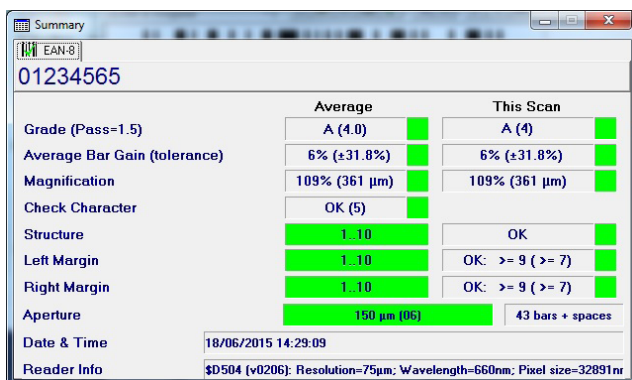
Summary

EAN-8

01234565

| | Average | This Scan |
|---|---|---|
| Grade (Pass=1.5) | A (4.0) | A (4) |
| Average Bar Gain (tolerance) | 6% (±31.8%) | 6% (±31.8%) |
| Magnification | 109% (361 µm) | 109% (361 µm) |
| Check Character | OK (5) | |
| Structure | 1..10 | OK |
| Left Margin | 1..10 | OK: >= 9 ( >= 7) |
| Right Margin | 1..10 | OK: >= 9 ( >= 7) |
| Aperture | 150 µm (06) | 43 bars + spaces |

Date & Time 18/06/2015 14:29:09

Reader Info $D504 (v0206): Resolution=75µm; Wavelength=660nm; Pixel size=32891n